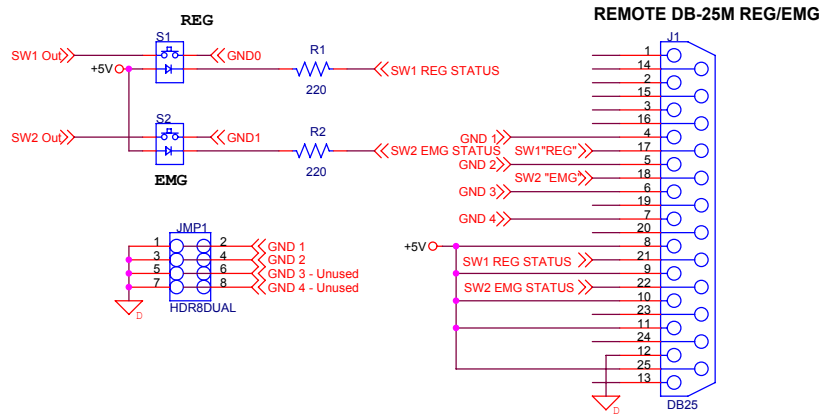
REG

S1

SW1 Out

GND0

R1

+5V

SW1 REG STATUS

220

S2

SW2 Out

GND1

R2

SW2 EMG STATUS

220

EMG

JMP1

1 2 GND 1

3 4 GND 2

5 6 GND 3 - Unused

7 8 GND 4 - Unused

D

HDR8DUAL

REMOTE DB-25M REG/EMG

J1

1
14
2
15
3
16
4
17
5
18
6
19
7
20
8
21
9
22
10
23
11
24
12
25
13

GND 1

SW1"REG"

GND 2

SW2 "EMG"

GND 3

GND 4

+5V

SW1 REG STATUS

SW2 EMG STATUS

D

DB25